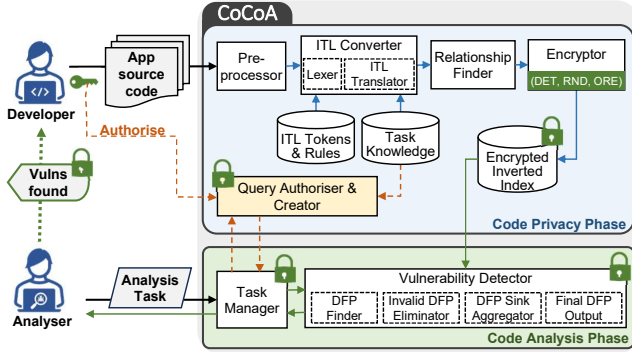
CoCoA

Developer

App source code

Pre-processor

ITL Converter

Lexer

ITL Translator

Relationship Finder

Encryptor

(DET, RND, ORE)

Authorise

ITL Tokens & Rules

Task Knowledge

Encrypted Inverted Index

Vulns found

Query Authoriser & Creator

Code Privacy Phase

Analyser

Analysis Task

Task Manager

Vulnerability Detector

DFP Finder

Invalid DFP Eliminator

DFP Sink Aggregator

Final DFP Output

Code Analysis Phase